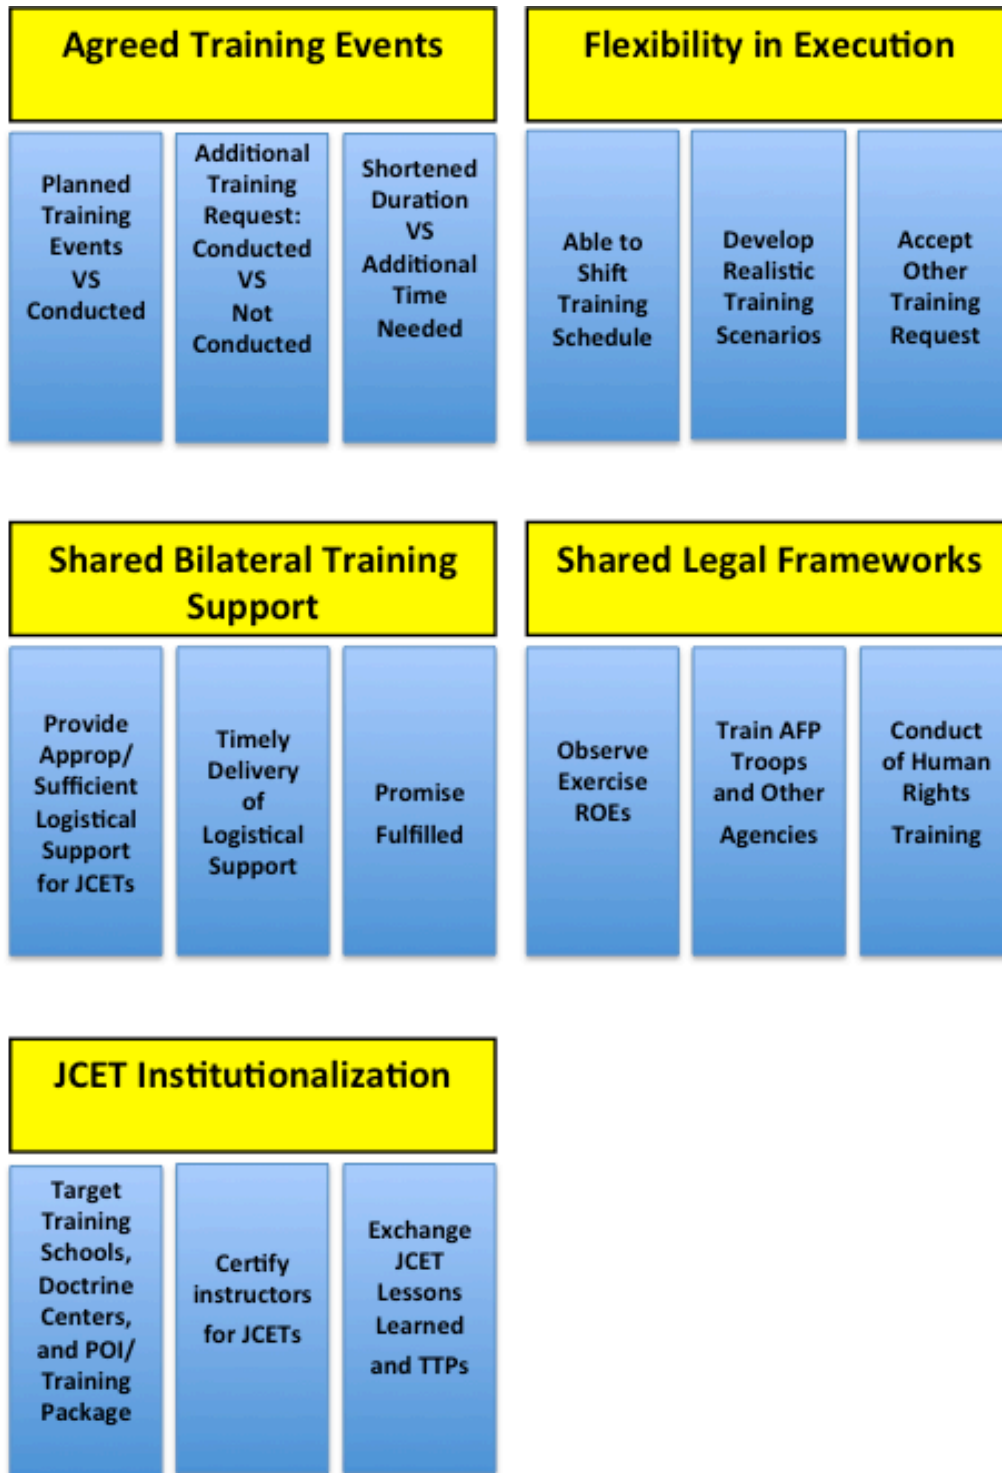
Agreed Training Events

Planned Training Events VS Conducted

Additional Training Request: Conducted VS Not Conducted

Shortened Duration VS Additional Time Needed

Flexibility in Execution

Able to Shift Training Schedule

Develop Realistic Training Scenarios

Accept Other Training Request

Shared Bilateral Training Support

Provide Approp/ Sufficient Logistical Support for JCETs

Timely Delivery of Logistical Support

Promise Fulfilled

Shared Legal Frameworks

Observe Exercise ROEs

Train AFP Troops and Other Agencies

Conduct of Human Rights Training

JCET Institutionalization

Target Training Schools, Doctrine Centers, and POI/ Training Package

Certify instructors for JCETs

Exchange JCET Lessons Learned and TTPs